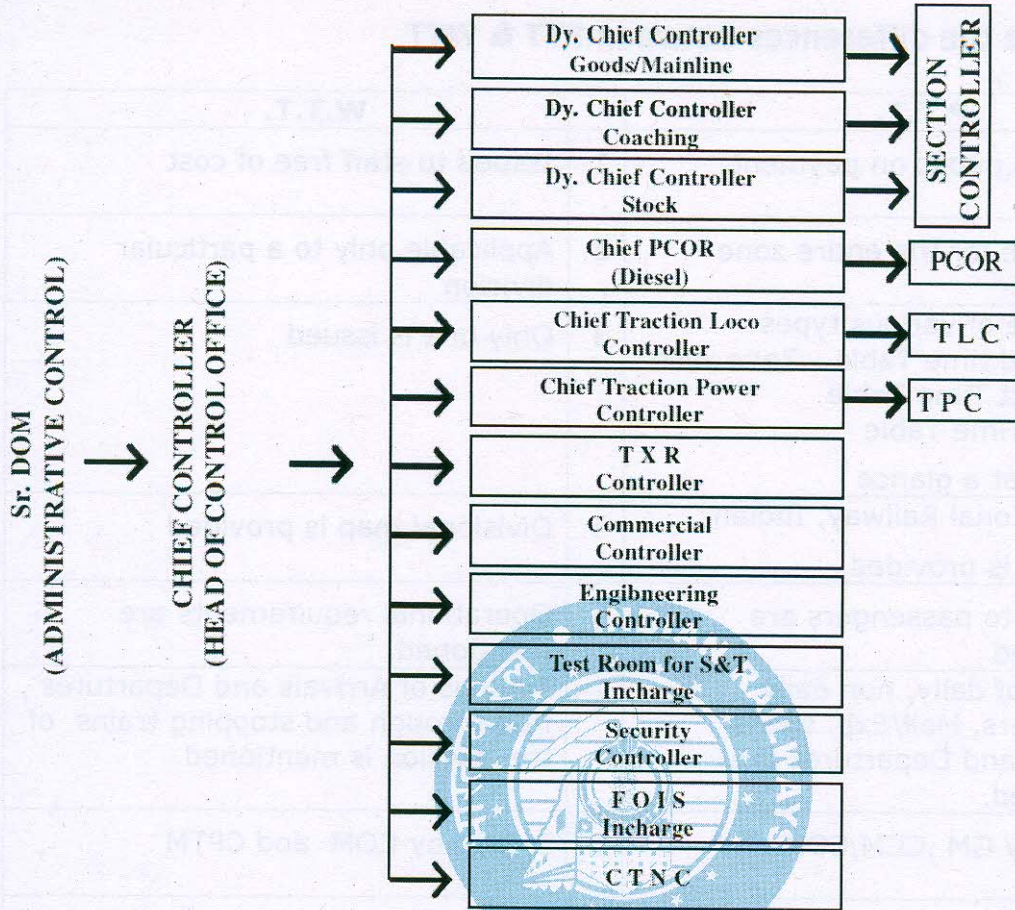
Sr. DOM
(ADMINISTRATIVE CONTROL)

CHIEF CONTROLLER
(HEAD OF CONTROL OFFICE)

Dy. Chief Controller
Goods/Mainline

Dy. Chief Controller
Coaching

Dy. Chief Controller
Stock

Chief PCOR
(Diesel)

Chief Traction Loco
Controller

Chief Traction Power
Controller

T X R
Controller

Commercial
Controller

Engibneering
Controller

Test Room for S&T
Incharge

Security
Controller

F O I S
Incharge

C T N C

SECTION CONTROLLER

PCOR

T L C

T P C